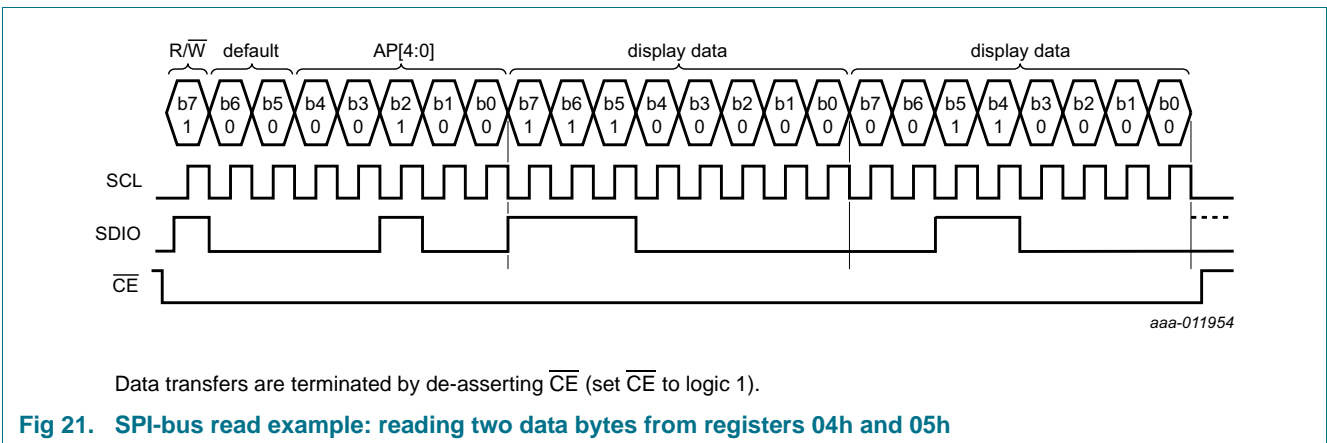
R/$\overline{W}$ default AP[4:0] display data display data

| b7 | b6 | b5 | b4 | b3 | b2 | b1 | b0 | b7 | b6 | b5 | b4 | b3 | b2 | b1 | b0 | b7 | b6 | b5 | b4 | b3 | b2 | b1 | b0 |
|---|---|---|---|---|---|---|---|---|---|---|---|---|---|---|---|---|---|---|---|---|---|---|---|
| 1 | 0 | 0 | 0 | 0 | 1 | 0 | 0 | 1 | 1 | 1 | 0 | 0 | 0 | 0 | 0 | 0 | 0 | 1 | 1 | 0 | 0 | 0 | 0 |

SCL

SDIO

$\overline{CE}$

aaa-011954

Data transfers are terminated by de-asserting $\overline{CE}$ (set $\overline{CE}$ to logic 1).

Fig 21. SPI-bus read example: reading two data bytes from registers 04h and 05h